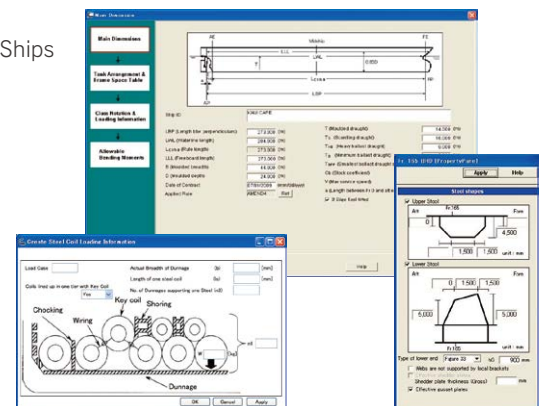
Ships

Main Dimensions

Main Dimensions

Tank Arrangement & Frame Space Table

Class Notation & Loading Information

Allowable Bending Moments

AE

FE

L.L.

LWL

D(SD)

Lscant

LBP

Ship ID

LBP (Length btw. perpendiculars)

LWL (Waterline length)

Lscant (Rule length)

LLL (Freeboard length)

B (Moulded breadth)

D (moulded depth)

Date of Contract

Applied Rule

T (Moulded draught)

Help

Fr. 156 (HS) [Property Form]

Apply

Help

Steel shapes

Upper Stool

Aft

Fore

4,500

1,500

1,500

Lower Stool

Aft

Fore

1,500

1,500

6,000

5,000

Type of lower end

Figure 33

900

Effective gusset plates

Create Steel Coil Loading Information

Load Case

Actual Breadth of Dunnage

Length of one steel coil

No. of Dunnages supporting one Steel coil

Coils lined up in one tier with Key Coil

Key coil

Shoring

Chocking

Wiring

Dunnage

OK

Cancel

Apply